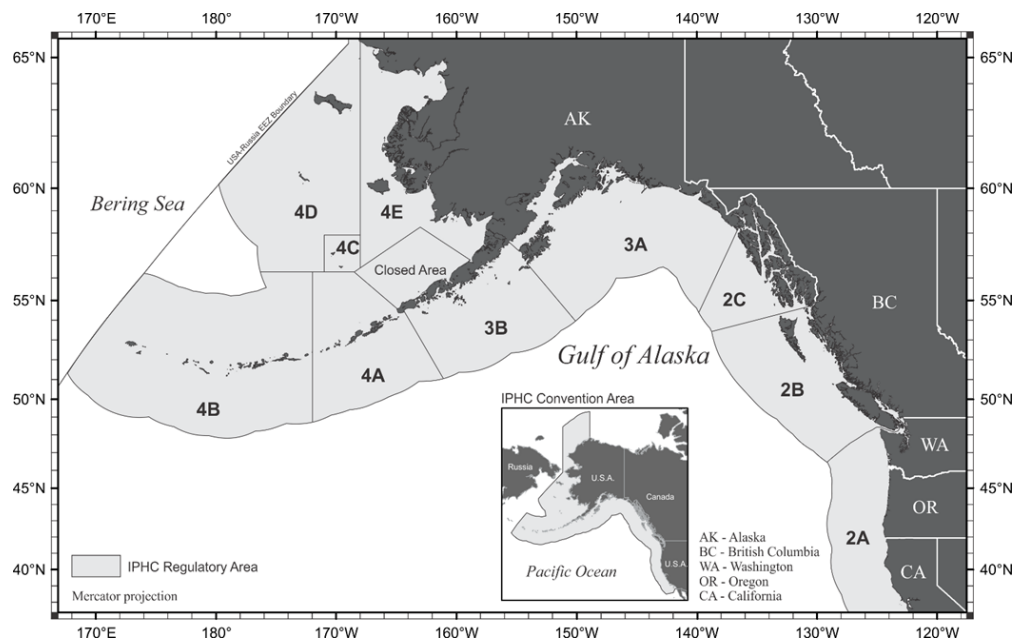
170°E 180° 170°W 160°W 150°W 140°W 130°W 120°W

65°N 65°N

60°N 60°N

55°N 55°N

50°N 50°N

45°N 45°N

40°N 40°N

170°E 180° 170°W 160°W 150°W 140°W 130°W 120°W

USA-Russia EEZ Boundary

AK

Bering Sea

4D

4E

4C

Closed Area

3A

2C

BC

3B

Gulf of Alaska

4A

4B

2B

WA

OR

2A

CA

IPHC Convention Area

Russia

U.S.A.

Canada

U.S.A.

Pacific Ocean

AK - Alaska
BC - British Columbia
WA - Washington
OR - Oregon
CA - California

IPHC Regulatory Area

Mercator projection